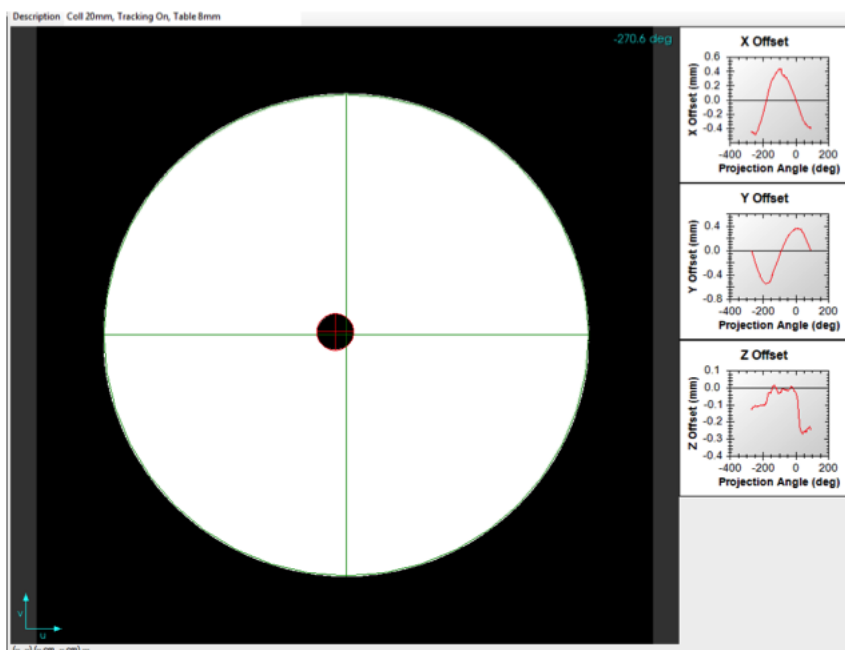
Description Coll 20mm, Tracking On, Table 8mm

-270.6 deg

v
u

X Offset
X Offset (mm)
0.6
0.4
0.2
0.0
-0.2
-0.4
-400 -200 0 200
Projection Angle (deg)

Y Offset
Y Offset (mm)
0.4
0.0
-0.4
-0.8
-400 -200 0 200
Projection Angle (deg)

Z Offset
Z Offset (mm)
0.0
-0.1
-0.2
-0.3
-0.4
-400 -200 0 200
Projection Angle (deg)

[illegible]